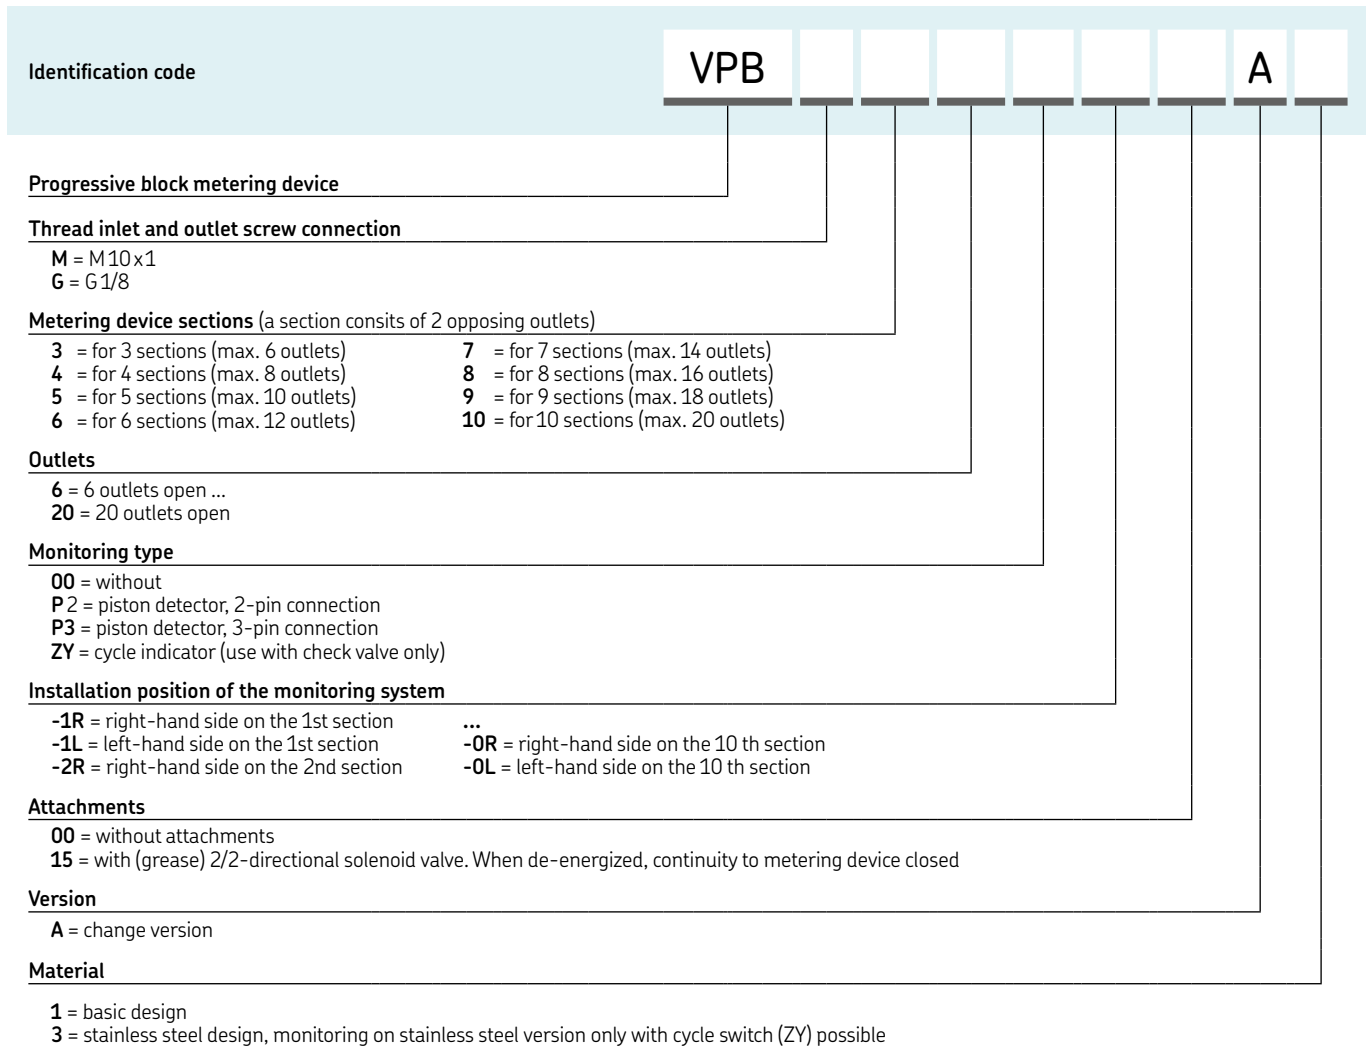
Identification code

VPB A

Progressive block metering device

Thread inlet and outlet screw connection

M = M 10 x 1
G = G 1/8

Metering device sections (a section consits of 2 opposing outlets)

3 = for 3 sections (max. 6 outlets)
4 = for 4 sections (max. 8 outlets)
5 = for 5 sections (max. 10 outlets)
6 = for 6 sections (max. 12 outlets)

7 = for 7 sections (max. 14 outlets)
8 = for 8 sections (max. 16 outlets)
9 = for 9 sections (max. 18 outlets)
10 = for 10 sections (max. 20 outlets)

Outlets

6 = 6 outlets open ...
20 = 20 outlets open

Monitoring type

00 = without
P 2 = piston detector, 2-pin connection
P3 = piston detector, 3-pin connection
ZY = cycle indicator (use with check valve only)

Installation position of the monitoring system

-1R = right-hand side on the 1st section
-1L = left-hand side on the 1st section
-2R = right-hand side on the 2nd section

...
-0R = right-hand side on the 10 th section
-0L = left-hand side on the 10 th section

Attachments

00 = without attachments
15 = with (grease) 2/2-directional solenoid valve. When de-energized, continuity to metering device closed

Version

A = change version

Material

1 = basic design
3 = stainless steel design, monitoring on stainless steel version only with cycle switch (ZY) possible